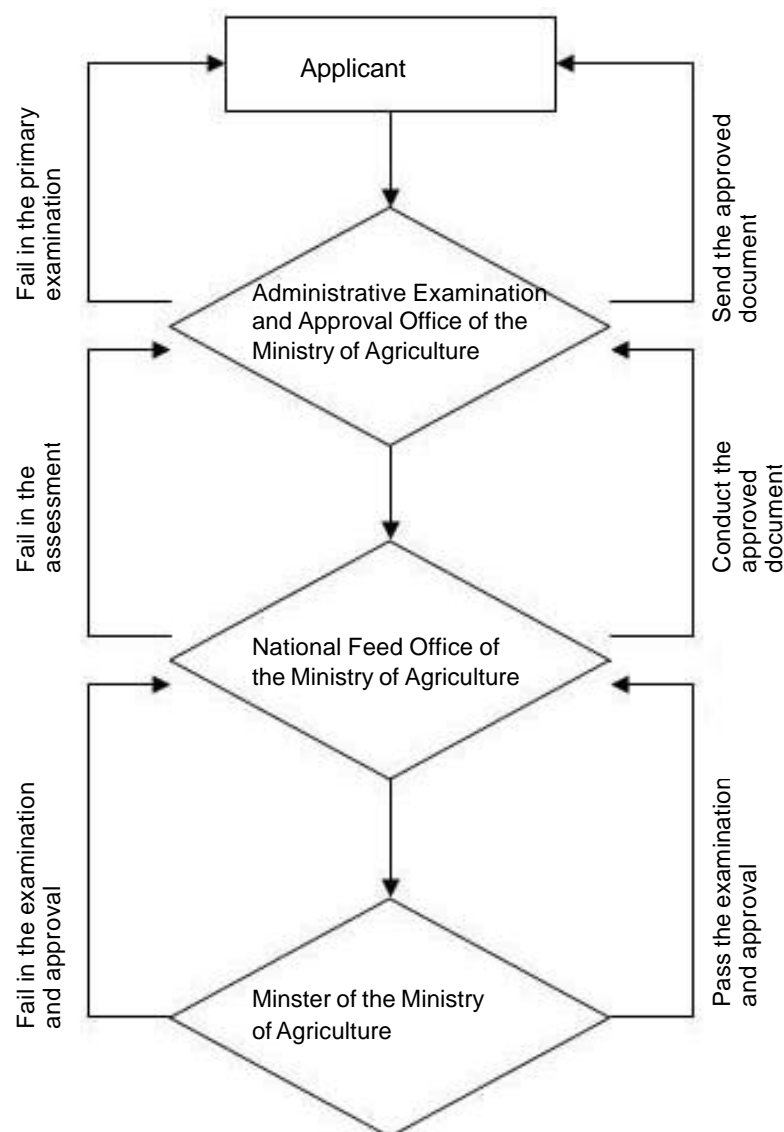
Applicant

Fail in the primary examination

Send the approved document

Administrative Examination and Approval Office of the Ministry of Agriculture

Fail in the assessment

Conduct the approved document

National Feed Office of the Ministry of Agriculture

Fail in the examination and approval

Pass the examination and approval

Minster of the Ministry of Agriculture